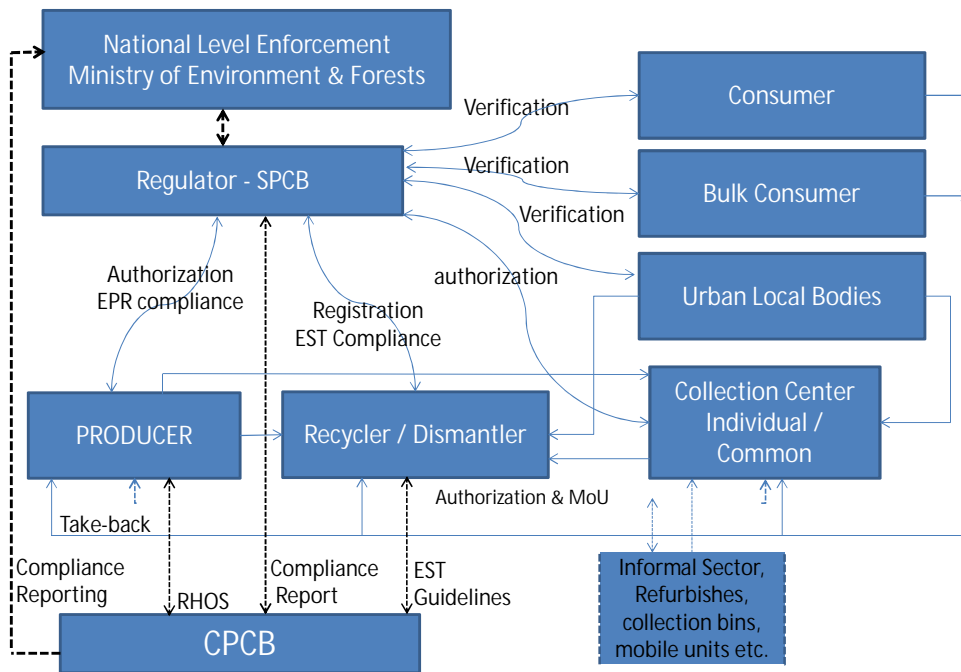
National Level Enforcement
Ministry of Environment & Forests

Regulator - SPCB

Verification

Consumer

Verification

Bulk Consumer

Verification

authorization

Urban Local Bodies

Authorization
EPR compliance

Registration
EST Compliance

PRODUCER

Recycler / Dismantler

Collection Center
Individual /
Common

Authorization & MoU

Take-back

Compliance
Reporting

RHOS

Compliance
Report

EST
Guidelines

Informal Sector,
Refurbishes,
collection bins,
mobile units etc.

CPCB